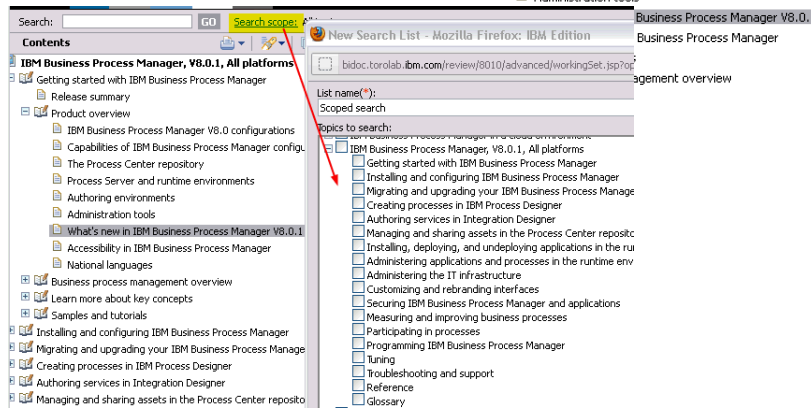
Administration tools
Search: GO Search scope: All to
Business Process Manager V8.0.
Business Process Manager
Contents
agement overview
IBM Business Process Manager, V8.0.1, All platforms
Getting started with IBM Business Process Manager
Release summary
Product overview
IBM Business Process Manager V8.0 configurations
Capabilities of IBM Business Process Manager configu
The Process Center repository
Process Server and runtime environments
Authoring environments
Administration tools
What's new in IBM Business Process Manager V8.0.1
Accessibility in IBM Business Process Manager
National languages
Business process management overview
Learn more about key concepts
Samples and tutorials
Installing and configuring IBM Business Process Manager
Migrating and upgrading your IBM Business Process Manage
Creating processes in IBM Process Designer
Authoring services in Integration Designer
Managing and sharing assets in the Process Center reposito

New Search List - Mozilla Firefox: IBM Edition
bidoc.torolab.ibm.com/review/8010/advanced/workingSet.jsp?op
List name(*):
Scoped search
Topics to search:
IBM Business Process Manager, V8.0.1, All platforms
Getting started with IBM Business Process Manager
Installing and configuring IBM Business Process Manager
Migrating and upgrading your IBM Business Process Manage
Creating processes in IBM Process Designer
Authoring services in Integration Designer
Managing and sharing assets in the Process Center reposito
Installing, deploying, and undeploying applications in the ru
Administering applications and processes in the runtime env
Administering the IT infrastructure
Customizing and rebranding interfaces
Securing IBM Business Process Manager and applications
Measuring and improving business processes
Participating in processes
Programming IBM Business Process Manager
Tuning
Troubleshooting and support
Reference
Glossary